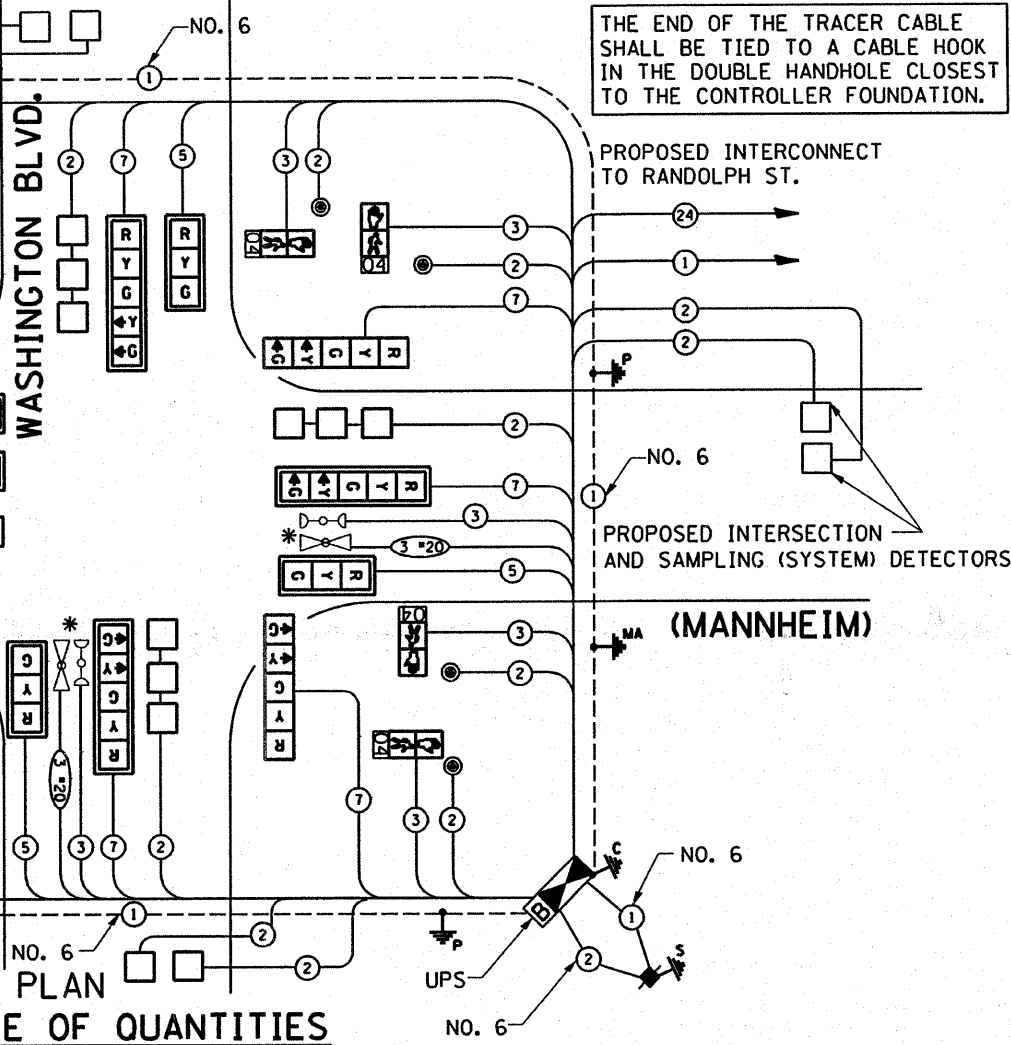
NO. 6

THE END OF THE TRACER CABLE SHALL BE TIED TO A CABLE HOOK IN THE DOUBLE HANDHOLE CLOSEST TO THE CONTROLLER FOUNDATION.

1

WASHINGTON BLVD.

2 7 5 3 2

R Y G ◄Y ◄G

R Y G

PROPOSED INTERCONNECT TO RANDOLPH ST.

04

3 24

04

2 1

7 2

R Y ◄G ◄Y

2

P

2

NO. 6

7 1

3

3 "20

5

PROPOSED INTERSECTION AND SAMPLING (SYSTEM) DETECTORS

(MANNHEIM)

04

3

MA

2

04

7

5 3 7 2 3 2

3 "20

C

NO. 6

1

1

2

P

NO. 6

2

PLAN

UPS

2

S

E OF QUANTITIES

NO. 6